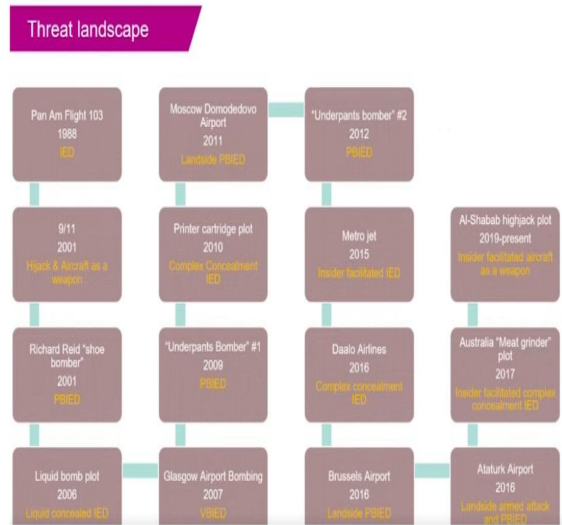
Threat landscape

Pan Am Flight 103
1988
IED

Moscow Domodedovo Airport
2011
Landside PBIED

"Underpants bomber" #2
2012
PBIED

9/11
2001
Hijack & Aircraft as a weapon

Printer cartridge plot
2010
Complex Concealment IED

Metro jet
2015
Insider facilitated IED

Al-Shabab highjack plot
2019-present
Insider facilitated aircraft as a weapon

Richard Reid "shoe bomber"
2001
PBIED

"Underpants Bomber" #1
2009
PBIED

Daalo Airlines
2016
Complex concealment IED

Australia "Meat grinder" plot
2017
Insider facilitated complex concealment IED

Liquid bomb plot
2006
Liquid concealed IED

Glasgow Airport Bombing
2007
VBIED

Brussels Airport
2016
Landside PBIED

Ataturk Airport
2016
Landside armed attack and PBIED